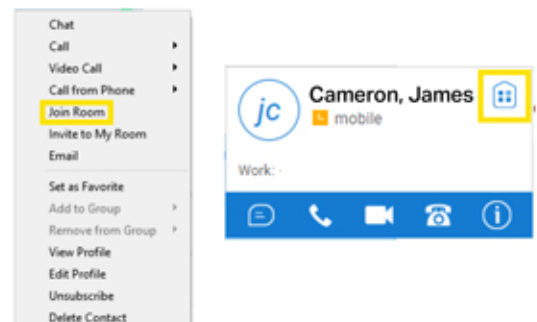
Chat
Call
Video Call
Call from Phone
Join Room
Invite to My Room
Email
Set as Favorite
Add to Group
Remove from Group
View Profile
Edit Profile
Unsubscribe
Delete Contact

jc
Cameron, James
mobile
Work: -